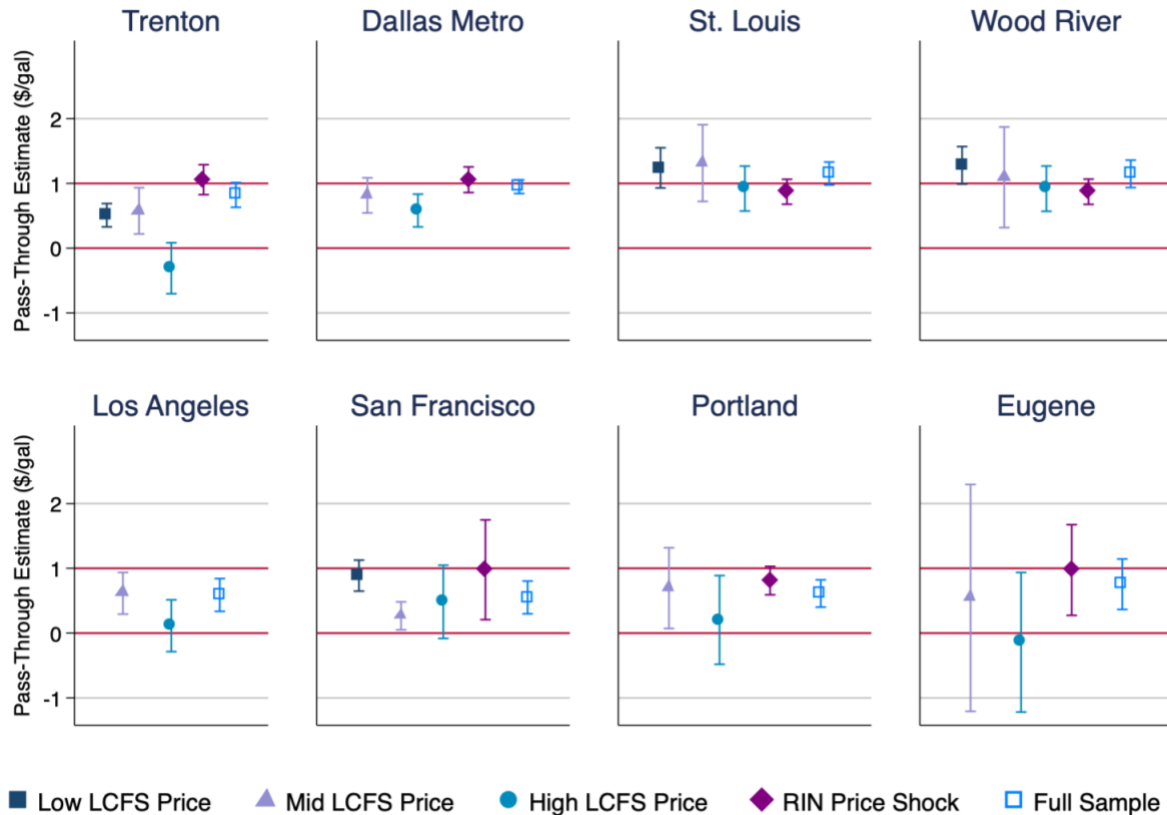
Trenton

Dallas Metro

St. Louis

Wood River

Pass-Through Estimate ($/gal)

2

1

0

-1

Los Angeles

San Francisco

Portland

Eugene

Pass-Through Estimate ($/gal)

2

1

0

-1

Low LCFS Price
Mid LCFS Price
High LCFS Price
RIN Price Shock
Full Sample